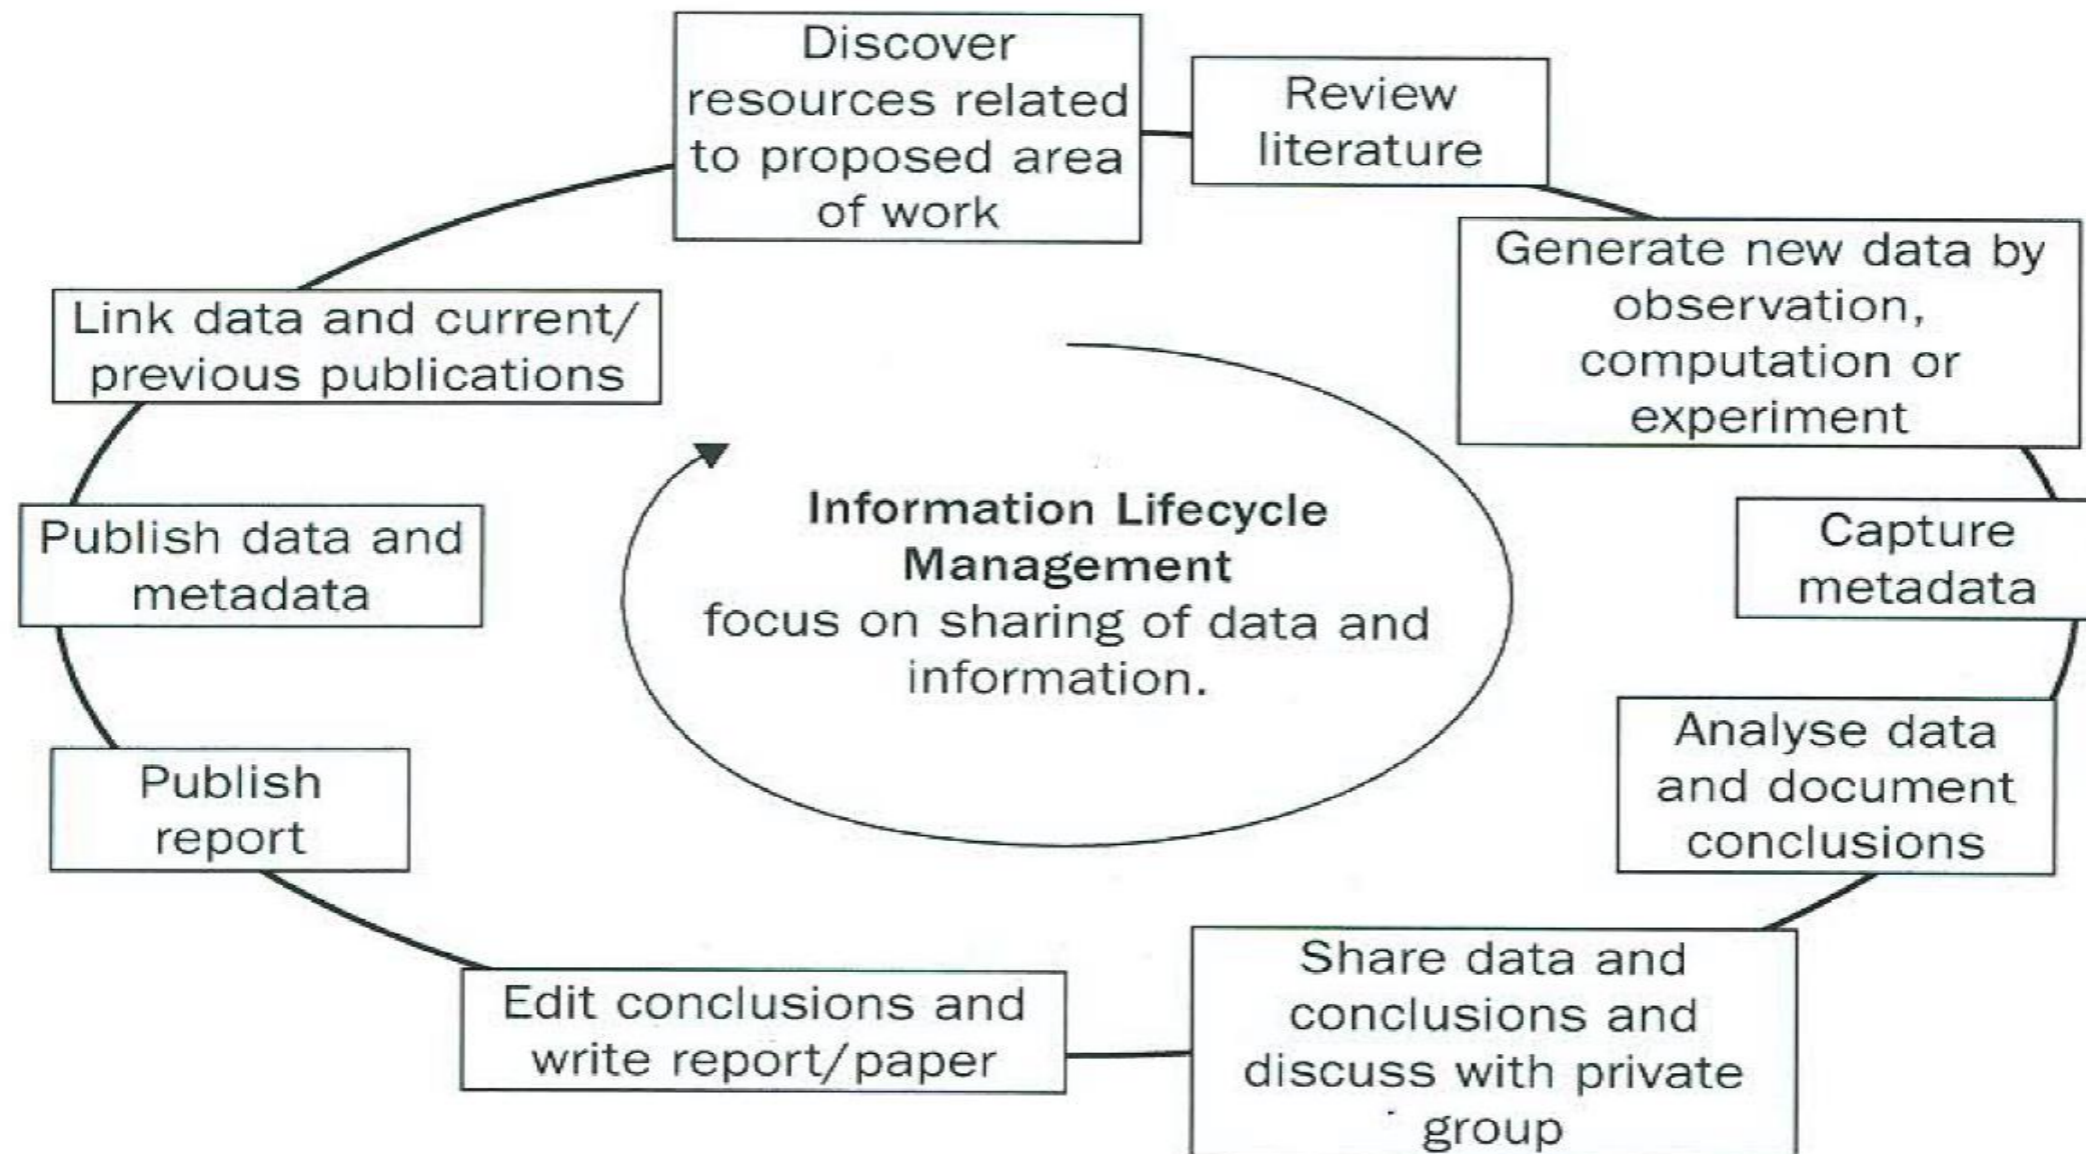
Discover resources related to proposed area of work

Review literature

Generate new data by observation, computation or experiment

Capture metadata

Analyse data and document conclusions

Share data and conclusions and discuss with private group

Edit conclusions and write report/paper

Publish report

Publish data and metadata

Link data and current/ previous publications

**Information Lifecycle Management**
focus on sharing of data and information.